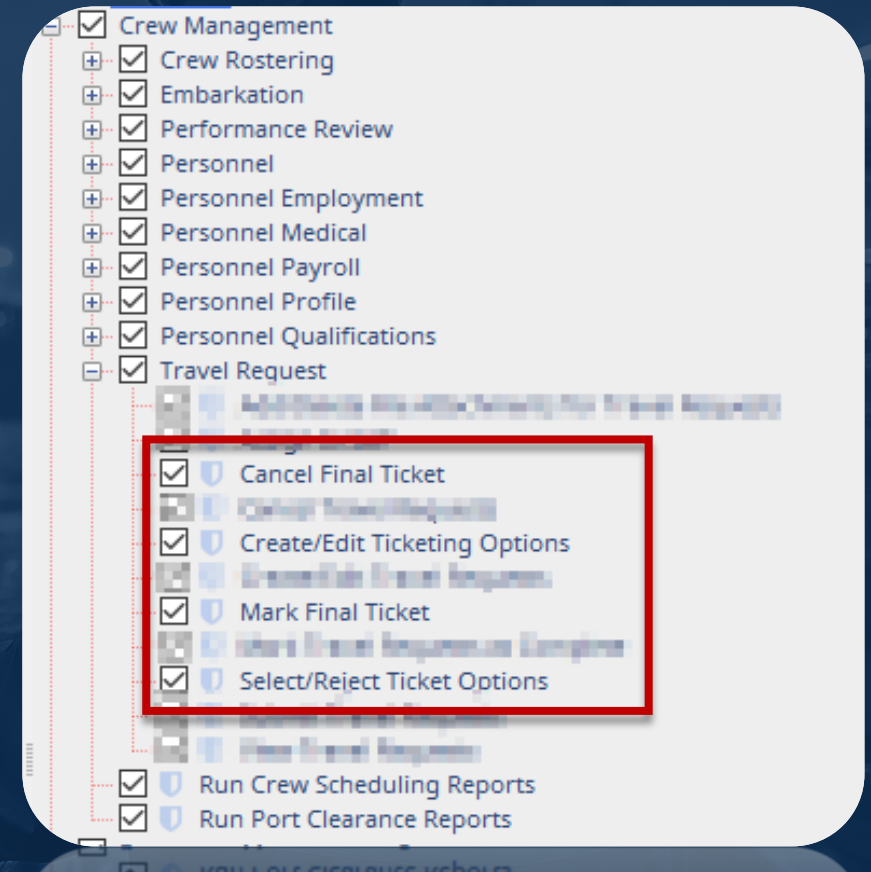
Crew Management
Crew Rostering
Embarkation
Performance Review
Personnel
Personnel Employment
Personnel Medical
Personnel Payroll
Personnel Profile
Personnel Qualifications
Travel Request
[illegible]
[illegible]
Cancel Final Ticket
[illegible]
Create/Edit Ticketing Options
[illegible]
Mark Final Ticket
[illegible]
Select/Reject Ticket Options
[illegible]
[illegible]
Run Crew Scheduling Reports
Run Port Clearance Reports
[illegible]